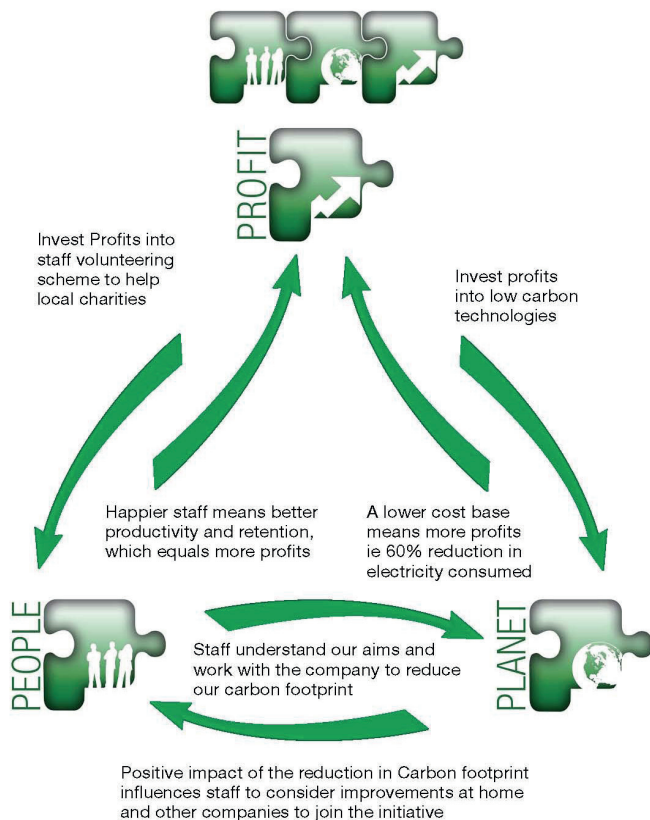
PROFIT

Invest Profits into staff volunteering scheme to help local charities

Invest profits into low carbon technologies

Happier staff means better productivity and retention, which equals more profits

A lower cost base means more profits ie 60% reduction in electricity consumed

PEOPLE

Staff understand our aims and work with the company to reduce our carbon footprint

PLANET

Positive impact of the reduction in Carbon footprint influences staff to consider improvements at home and other companies to join the initiative